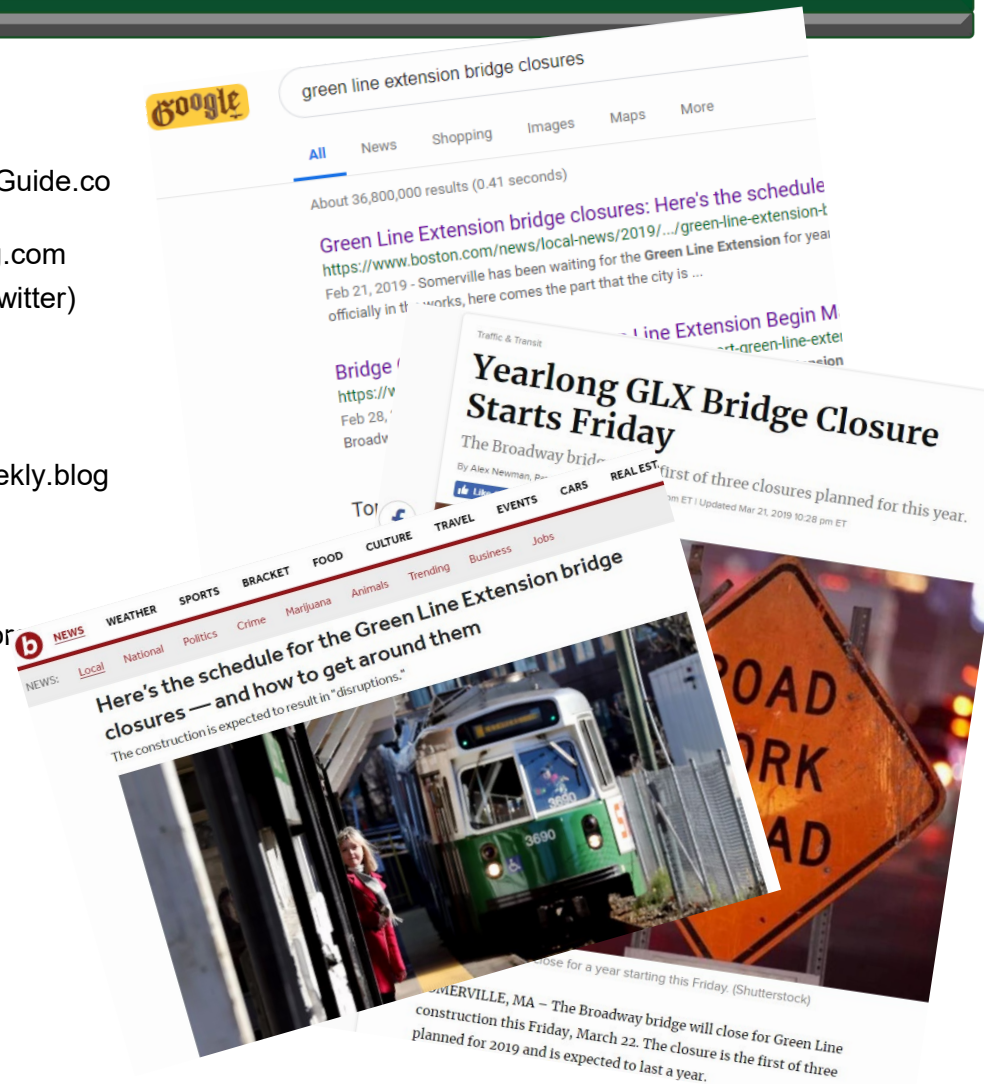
Guide.co

.com
witter)

ekly.blog

Google

green line extension bridge closures

All News Shopping Images Maps More

About 36,800,000 results (0.41 seconds)

Green Line Extension bridge closures: Here's the schedule
https://www.boston.com/news/local-news/2019/.../green-line-extension-b
Feb 21, 2019 - Somerville has been waiting for the Green Line Extension for year
officially in the works, here comes the part that the city is ...

Bridge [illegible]
https://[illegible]
Feb 28, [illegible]
Broadw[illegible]

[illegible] Line Extension Begin M
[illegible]rt-green-line-exte

Traffic & Transit

Yearlong GLX Bridge Closure Starts Friday

The Broadway bridg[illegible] first of three closures planned for this year.

By Alex Newman, Pa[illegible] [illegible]m ET | Updated Mar 21, 2019 10:28 pm ET

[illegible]lose for a year starting this Friday. (Shutterstock)

SOMERVILLE, MA – The Broadway bridge will close for Green Line construction this Friday, March 22. The closure is the first of three planned for 2019 and is expected to last a year.

b NEWS WEATHER SPORTS BRACKET FOOD CULTURE TRAVEL EVENTS CARS REAL EST.

NEWS: Local National Politics Crime Marijuana Animals Trending Business Jobs

Here's the schedule for the Green Line Extension bridge closures — and how to get around them

The construction is expected to result in "disruptions."

3690